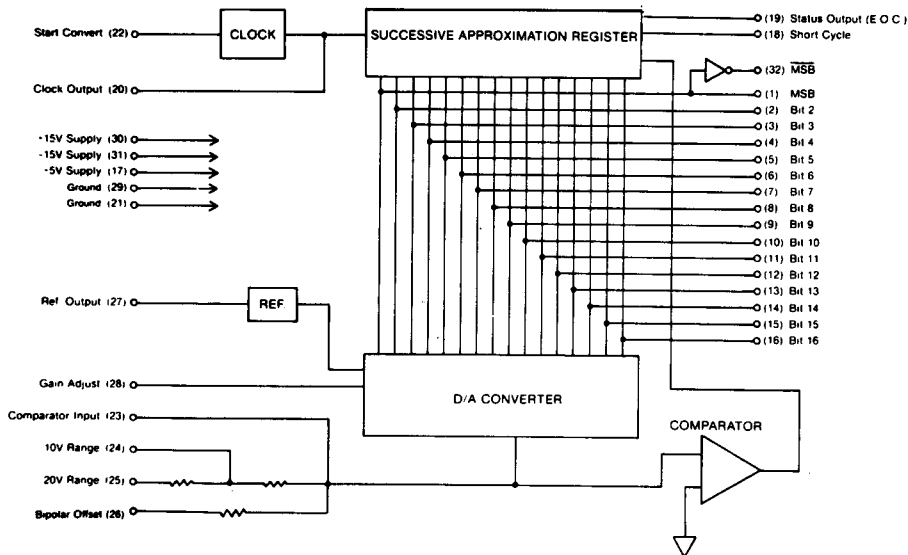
Start Convert (22)
CLOCK
SUCCESSIVE APPROXIMATION REGISTER
(19) Status Output (E O C)
(18) Short Cycle
Clock Output (20)
(32) $\overline{MSB}$
(1) MSB
(2) Bit 2
(3) Bit 3
+15V Supply (30)
-15V Supply (31)
+5V Supply (17)
Ground (29)
Ground (21)
(4) Bit 4
(5) Bit 5
(6) Bit 6
(7) Bit 7
(8) Bit 8
(9) Bit 9
(10) Bit 10
(11) Bit 11
(12) Bit 12
(13) Bit 13
(14) Bit 14
(15) Bit 15
(16) Bit 16
Ref Output (27)
REF
Gain Adjust (28)
D/A CONVERTER
Comparator Input (23)
COMPARATOR
10V Range (24)
20V Range (25)
Bipolar Offset (26)